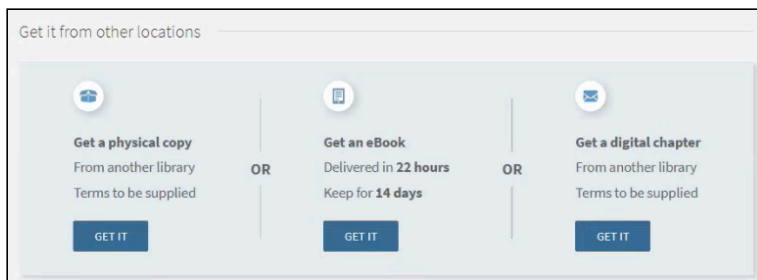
Get it from other locations

Get a physical copy
From another library
Terms to be supplied

GET IT

OR

Get an eBook
Delivered in 22 hours
Keep for 14 days

GET IT

OR

Get a digital chapter
From another library
Terms to be supplied

GET IT